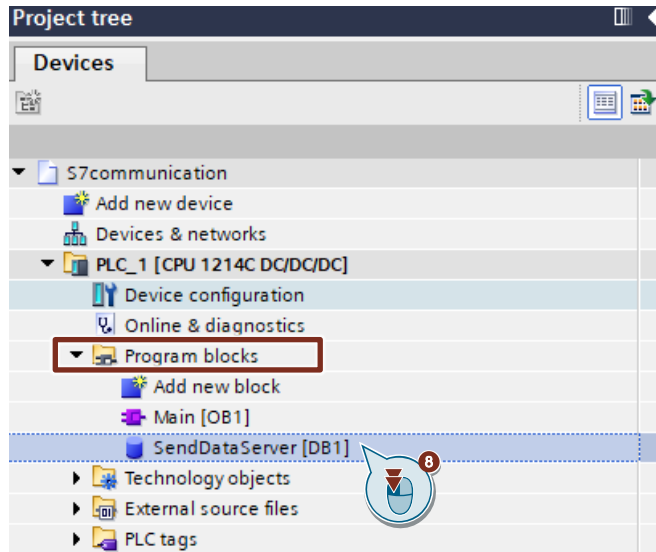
Project tree

Devices

S7communication
Add new device
Devices & networks
PLC_1 [CPU 1214C DC/DC/DC]
Device configuration
Online & diagnostics
Program blocks
Add new block
Main [OB1]
SendDataServer [DB1]
Technology objects
External source files
PLC tags

8